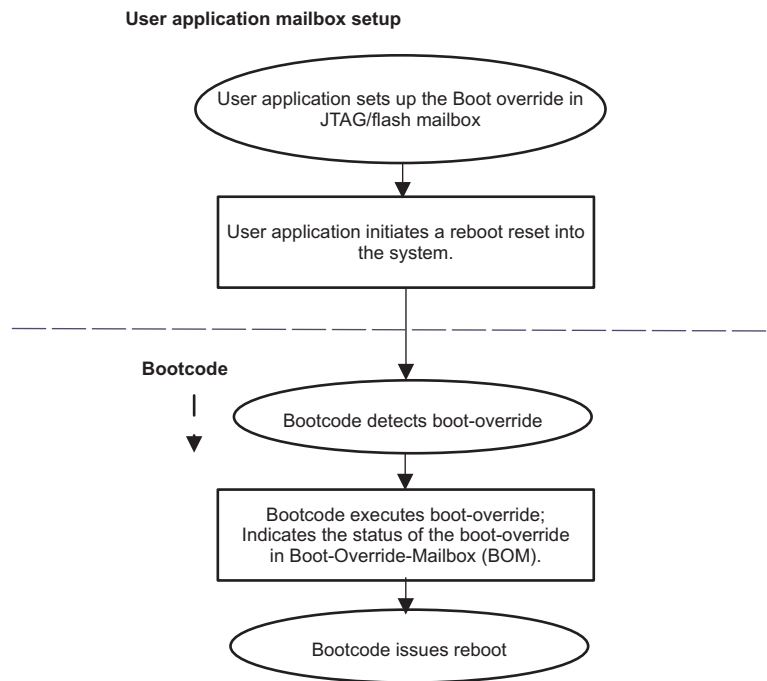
User application mailbox setup

User application sets up the Boot override in JTAG/flash mailbox

User application initiates a reboot reset into the system.

Bootcode

Bootcode detects boot-override

Bootcode executes boot-override; Indicates the status of the boot-override in Boot-Override-Mailbox (BOM).

Bootcode issues reboot